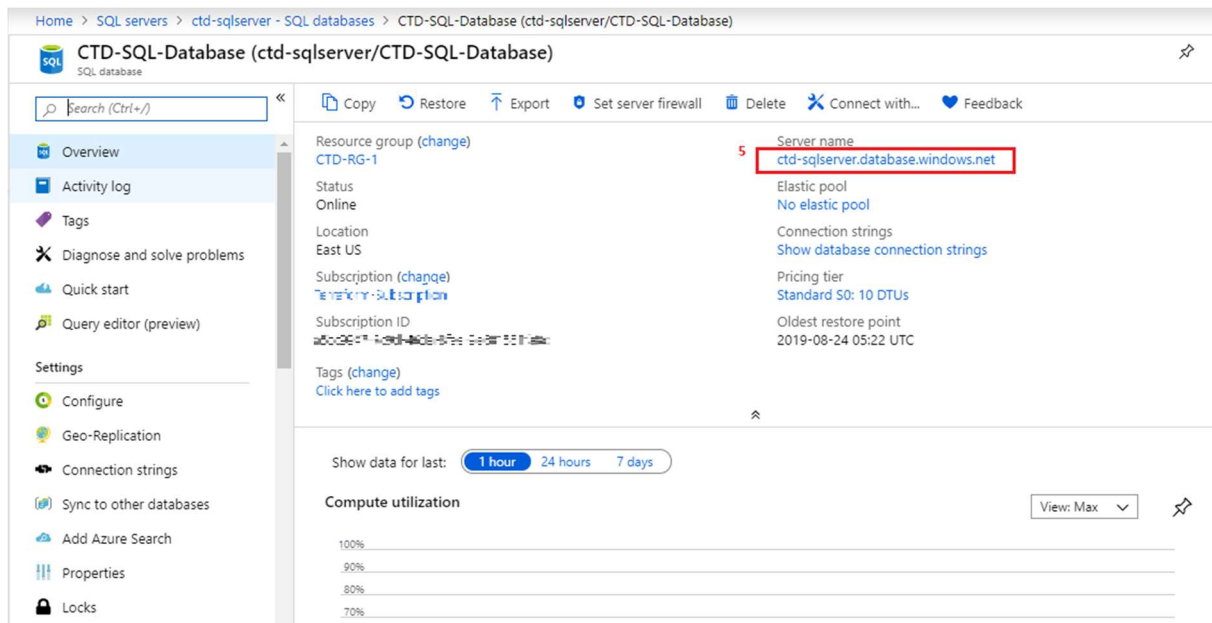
Home > SQL servers > ctd-sqlserver - SQL databases > CTD-SQL-Database (ctd-sqlserver/CTD-SQL-Database)

CTD-SQL-Database (ctd-sqlserver/CTD-SQL-Database)
SQL database

Search (Ctrl+/)

Overview
Activity log
Tags
Diagnose and solve problems
Quick start
Query editor (preview)

Settings
Configure
Geo-Replication
Connection strings
Sync to other databases
Add Azure Search
Properties
Locks

Copy Restore Export Set server firewall Delete Connect with... Feedback

Resource group (change)
CTD-RG-1

Status
Online

Location
East US

Subscription (change)
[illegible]

Subscription ID
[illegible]

Tags (change)
Click here to add tags

Server name
5
ctd-sqlserver.database.windows.net

Elastic pool
No elastic pool

Connection strings
Show database connection strings

Pricing tier
Standard S0: 10 DTUs

Oldest restore point
2019-08-24 05:22 UTC

Show data for last: 1 hour 24 hours 7 days

Compute utilization

View: Max

100%
90%
80%
70%